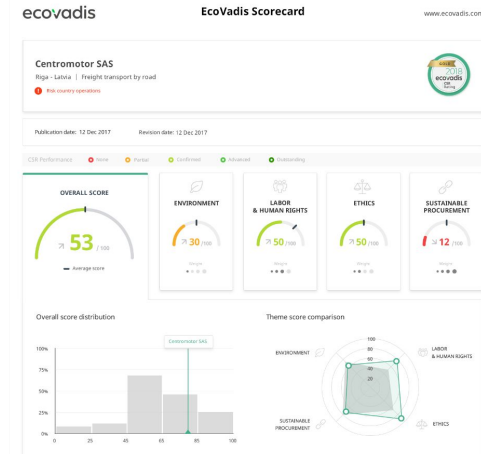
ecovadis

EcoVadis Scorecard

www.ecovadis.com

Centromotor SAS

Riga - Latvia | Freight transport by road

Risk country operations

GOLD 2018 ecovadis CSR Rating

Publication date: 12 Dec 2017

Revision date: 12 Dec 2017

CSR Performance: Insufficient Partial Confirmed Advanced Outstanding

OVERALL SCORE

53 / 100

Average score

ENVIRONMENT

30 /100

Weight

LABOR & HUMAN RIGHTS

50 /100

Weight

ETHICS

50 /100

Weight

SUSTAINABLE PROCUREMENT

12 /100

Weight

Overall score distribution

Centromotor SAS

100%

75%

50%

25%

0%

0 25 45 65 85 100

Theme score comparison

100

80

60

40

20

ENVIRONMENT

LABOR & HUMAN RIGHTS

SUSTAINABLE PROCUREMENT

ETHICS